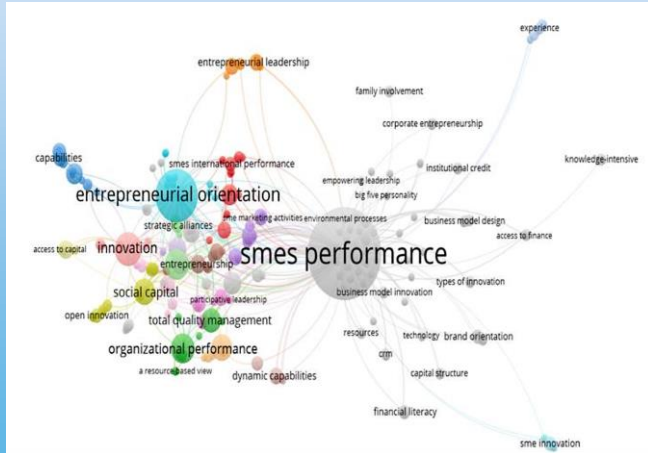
experience

entrepreneurial leadership

family involvement

corporate entrepreneurship

capabilities

smes international performance

institutional credit

knowledge-intensive

empowering leadership

big five personality

entrepreneurial orientation

strategic alliances

sme marketing activities

environmental processes

business model design

access to finance

access to capital

innovation

smes performance

entrepreneurship

social capital

business model innovation

types of innovation

participative leadership

open innovation

total quality management

resources

technology

brand orientation

crm

organizational performance

a resource-based view

dynamic capabilities

capital structure

financial literacy

sme innovation